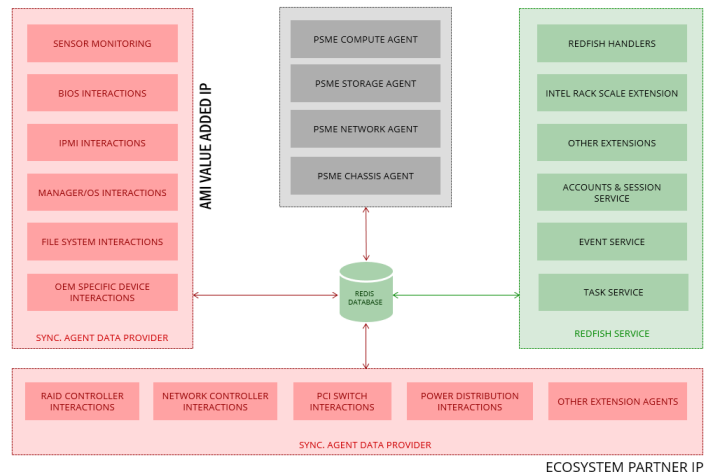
SENSOR MONITORING

BIOS INTERACTIONS

IPMI INTERACTIONS

MANAGER/OS INTERACTIONS

FILE SYSTEM INTERACTIONS

OEM SPECIFIC DEVICE INTERACTIONS

SYNC. AGENT DATA PROVIDER

AMI VALUE ADDED IP

PSME COMPUTE AGENT

PSME STORAGE AGENT

PSME NETWORK AGENT

PSME CHASSIS AGENT

REDIS DATABASE

REDFISH HANDLERS

INTEL RACK SCALE EXTENSION

OTHER EXTENSIONS

ACCOUNTS & SESSION SERVICE

EVENT SERVICE

TASK SERVICE

REDFISH SERVICE

RAID CONTROLLER INTERACTIONS

NETWORK CONTROLLER INTERACTIONS

PCI SWITCH INTERACTIONS

POWER DISTRIBUTION INTERACTIONS

OTHER EXTENSION AGENTS

SYNC. AGENT DATA PROVIDER

ECOSYSTEM PARTNER IP